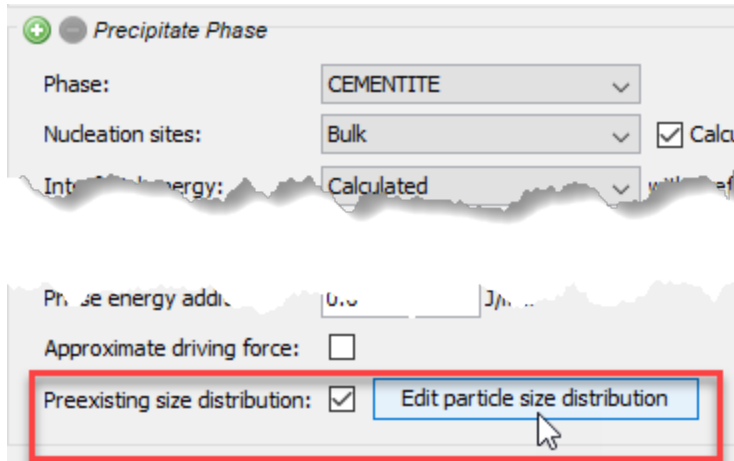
Precipitate Phase

Phase: CEMENTITE

Nucleation sites: Bulk

Calcu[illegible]

Int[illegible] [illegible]ergy: Calculated

wi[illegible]

Ph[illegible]se energy addi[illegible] 0.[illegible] J/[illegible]

Approximate driving force:

Preexisting size distribution: Edit particle size distribution